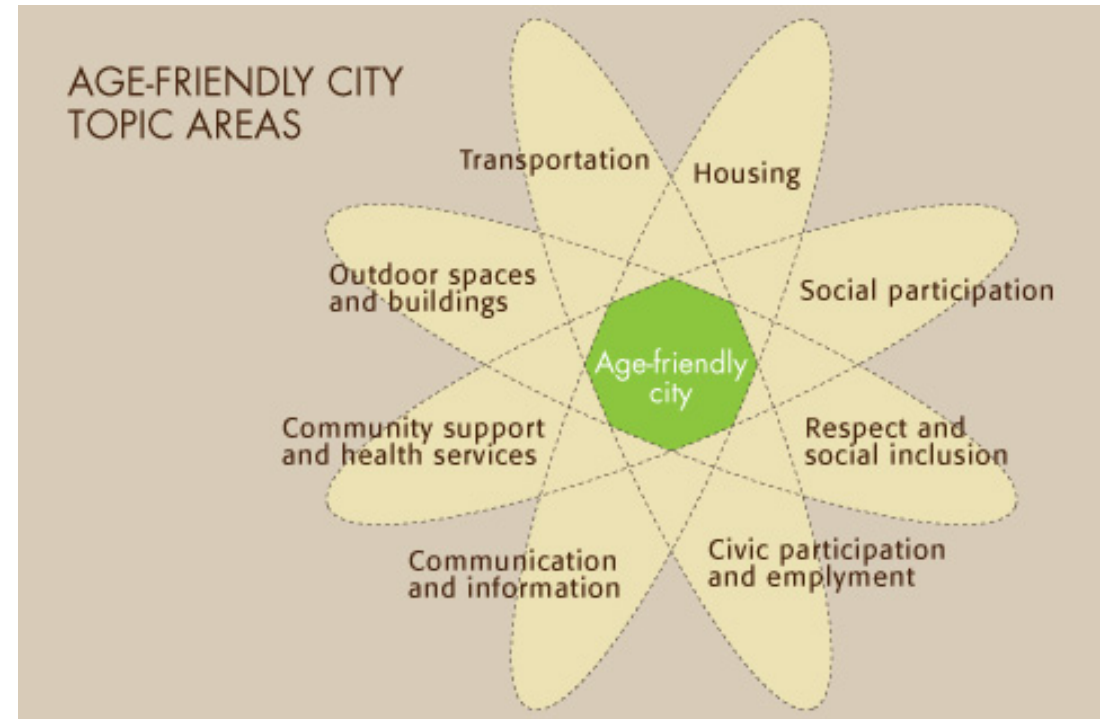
AGE-FRIENDLY CITY TOPIC AREAS

Transportation

Housing

Outdoor spaces and buildings

Social participation

Age-friendly city

Community support and health services

Respect and social inclusion

Communication and information

Civic participation and emplyment